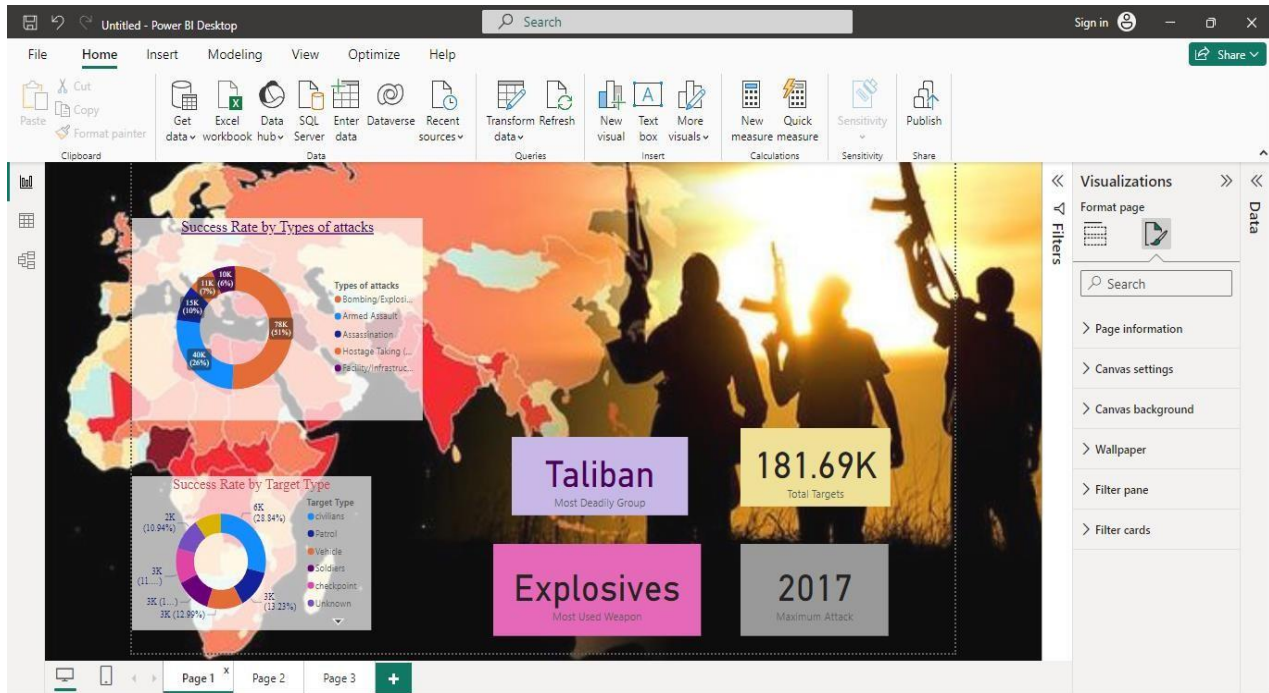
Untitled - Power BI Desktop

Search

Sign in

Share

File Home Insert Modeling View Optimize Help

Paste
Cut
Copy
Format painter
Clipboard

Get data
Excel workbook
Data hub
SQL Server
Enter data
Dataverse
Recent sources
Data

Transform data
Refresh
Queries

New visual
Text box
More visuals
Insert

New measure
Quick measure
Calculations

Sensitivity
Sensitivity

Publish
Share

Success Rate by Types of attacks

10K (6%)
11K (7%)
15K (10%)
40K (26%)
78K (51%)

Types of attacks
Bombing/Explosi...
Armed Assault
Assassination
Hostage Taking (...
Facility/Infrastruc...

Success Rate by Target Type

6K (28.84%)
2K (10.94%)
3K (11....)
3K (1....)
3K (12.99%)
3K (13.23%)

Target Type
civilians
Patrol
Vehicle
Soldiers
checkpoint
Unknown

Taliban
Most Deadily Group

181.69K
Total Targets

Explosives
Most Used Weapon

2017
Maximum Attack

Filters

Visualizations
Format page

Search

Page information
Canvas settings
Canvas background
Wallpaper
Filter pane
Filter cards

Data

Page 1 Page 2 Page 3